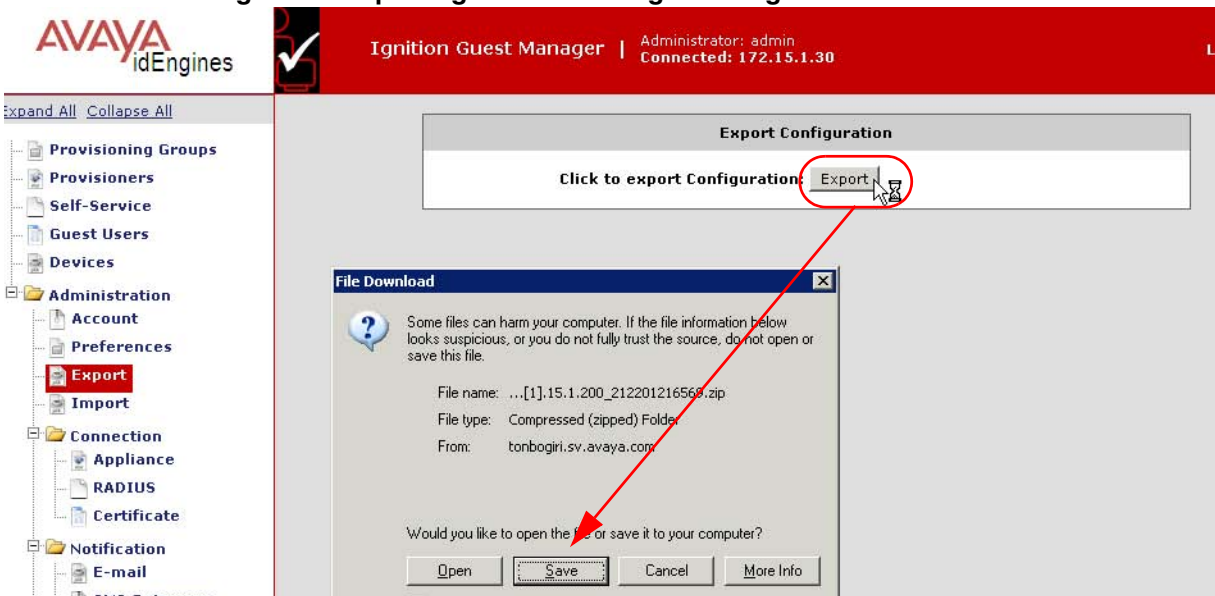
AVAYA idEngines

Ignition Guest Manager | Administrator: admin Connected: 172.15.1.30

Expand All Collapse All

Provisioning Groups
Provisioners
Self-Service
Guest Users
Devices
Administration
Account
Preferences
Export
Import
Connection
Appliance
RADIUS
Certificate
Notification
E-mail

Export Configuration

Click to export Configuration: Export

File Download

Some files can harm your computer. If the file information below looks suspicious, or you do not fully trust the source, do not open or save this file.

File name: ...[1].15.1.200_212201216568.zip
File type: Compressed (zipped) Folder
From: tonbogiri.sv.avaya.com

Would you like to open the file or save it to your computer?

Open Save Cancel More Info